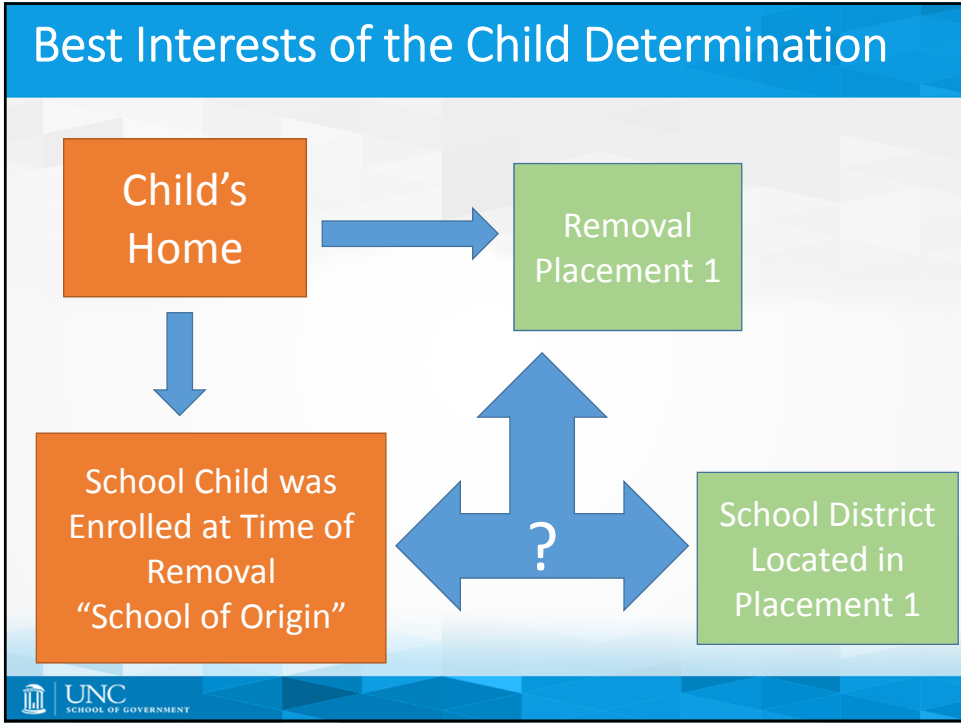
Best Interests of the Child Determination

Child’s Home

Removal Placement 1

School Child was Enrolled at Time of Removal “School of Origin”

?

School District Located in Placement 1

UNC SCHOOL OF GOVERNMENT